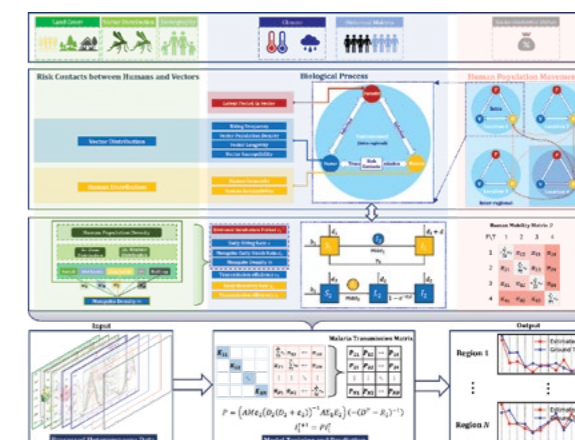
Land Cover

Vector Distribution

Demographics

Climate

Historical Malaria

Socioeconomic Status

Risk Contacts between Humans and Vectors

Biological Process

Human Population Movement

Vector Distribution

Human Distribution

Human Population Density

Human Mobility Matrix

Mosquito Density

Input

Malaria Transmission Matrix

Output

Region 1

Region N

$F = \left(AM\varepsilon_2(D_2(D_2+\varepsilon_2))^{-1}AE\varepsilon_2\right)(-(D^P - E_1)^{-1})$

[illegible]